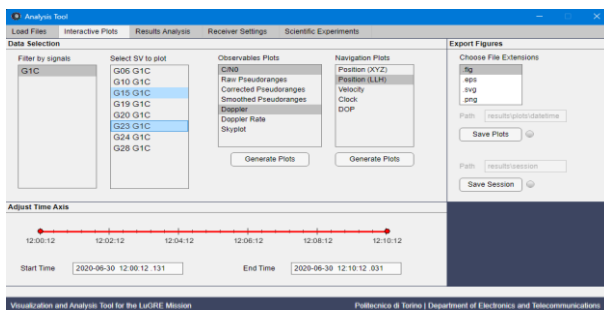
Analysis Tool

Load Files | Interactive Plots | Results Analysis | Receiver Settings | Scientific Experiments

Data Selection

Filter by signals
G1C

Select SV to plot
G06 G1C
G10 G1C
G15 G1C
G19 G1C
G20 G1C
G23 G1C
G24 G1C
G28 G1C

Observables Plots
CIN0
Raw Pseudoranges
Corrected Pseudoranges
Smoothed Pseudoranges
Doppler
Doppler Rate
Skyplot

Generate Plots

Navigation Plots
Position (XYZ)
Position (LLH)
Velocity
Clock
DOP

Generate Plots

Export Figures

Choose File Extensions
.fig
.eps
.svg
.png

Path results\plots\datetime

Save Plots

Path results\session

Save Session

Adjust Time Axis

12:00:12 12:02:12 12:04:12 12:06:12 12:08:12 12:10:12

Start Time 2020-06-30 12:00:12 .131

End Time 2020-06-30 12:10:12 .031

Visualization and Analysis Tool for the LuGRE Mission

Politecnico di Torino | Department of Electronics and Telecommunications